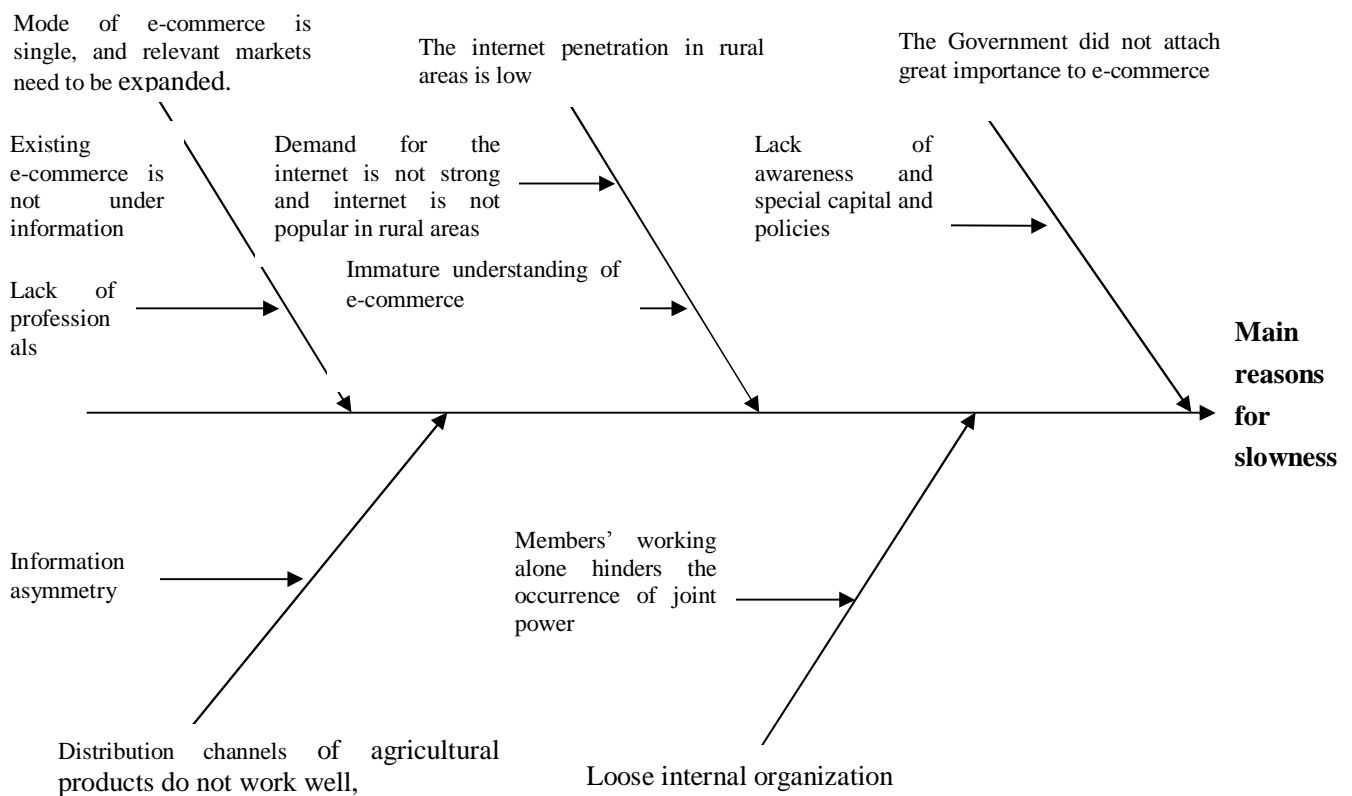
Mode of e-commerce is single, and relevant markets need to be expanded.

The internet penetration in rural areas is low

The Government did not attach great importance to e-commerce

Existing e-commerce is not under information

Demand for the internet is not strong and internet is not popular in rural areas

Lack of awareness and special capital and policies

Immature understanding of e-commerce

Lack of professionals

Main reasons for slowness

Information asymmetry

Members' working alone hinders the occurrence of joint power

Distribution channels of agricultural products do not work well,

Loose internal organization